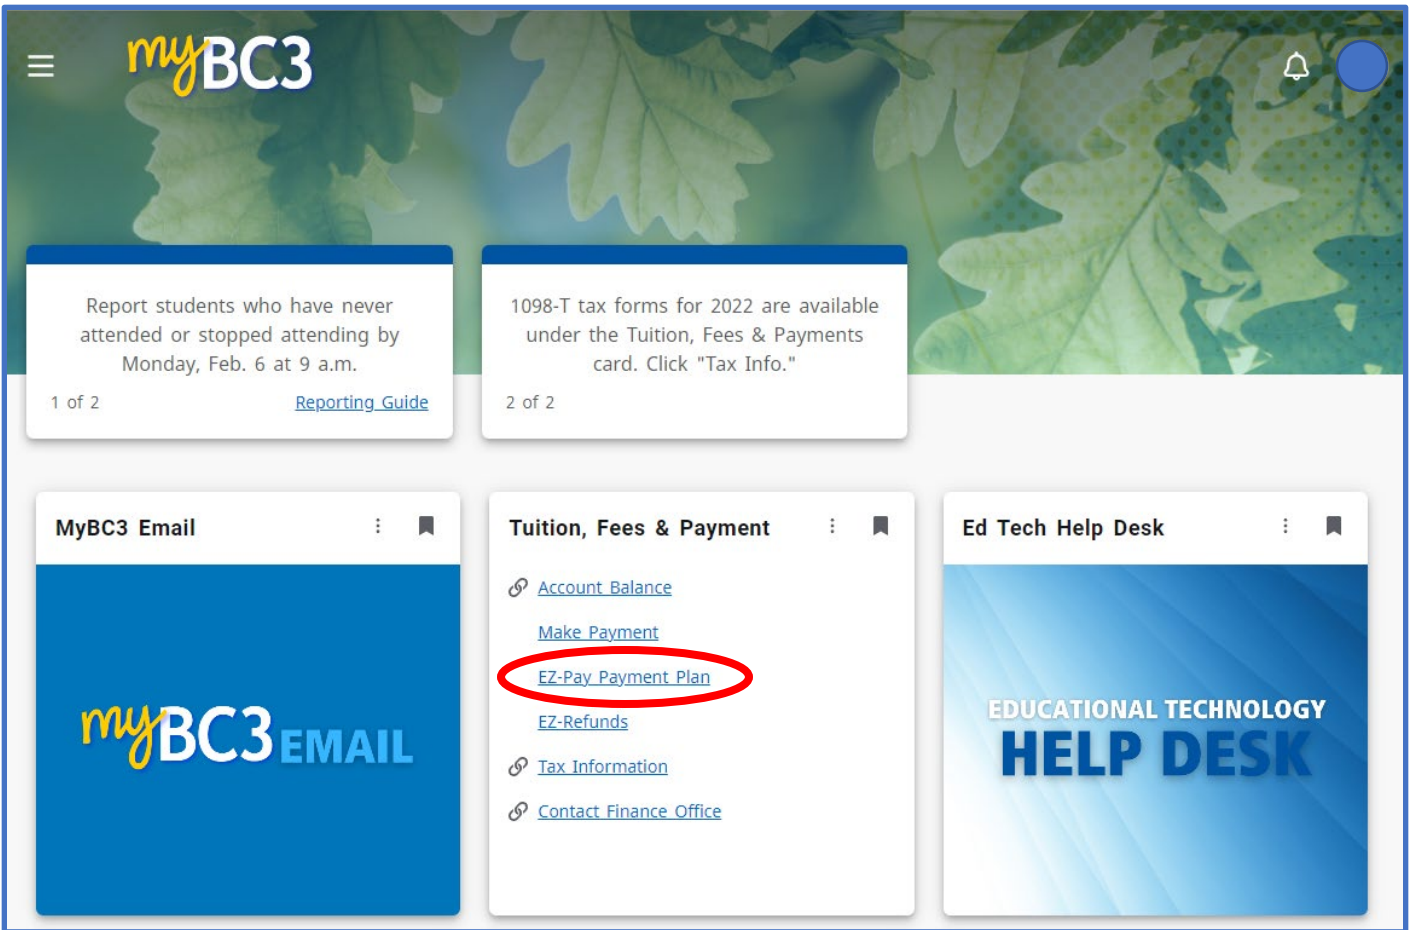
myBC3

Report students who have never attended or stopped attending by Monday, Feb. 6 at 9 a.m.

1 of 2

Reporting Guide

1098-T tax forms for 2022 are available under the Tuition, Fees & Payments card. Click "Tax Info."

2 of 2

MyBC3 Email

myBC3 EMAIL

Tuition, Fees & Payment

Account Balance

Make Payment

EZ-Pay Payment Plan

EZ-Refunds

Tax Information

Contact Finance Office

Ed Tech Help Desk

EDUCATIONAL TECHNOLOGY HELP DESK